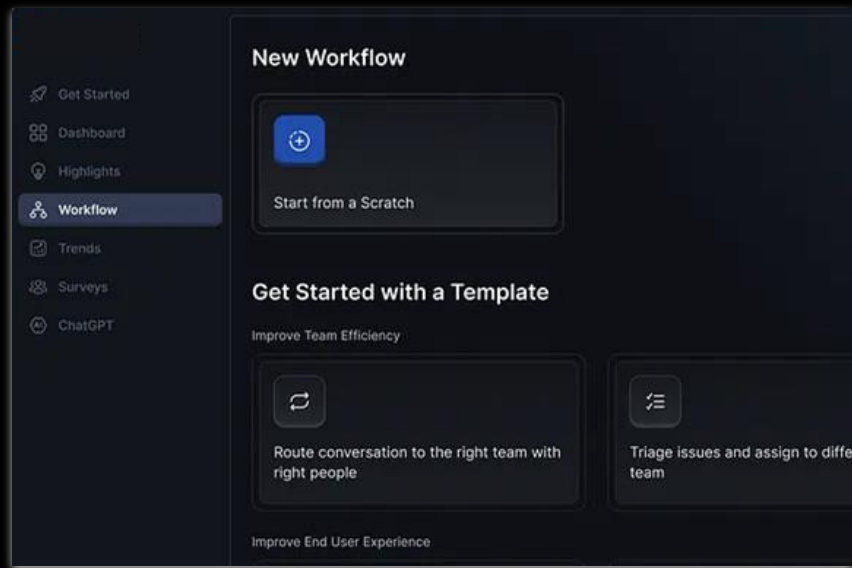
Get Started
Dashboard
Highlights
Workflow
Trends
Surveys
ChatGPT

New Workflow

Start from a Scratch

Get Started with a Template

Improve Team Efficiency

Route conversation to the right team with right people

Triage issues and assign to diffe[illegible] team

Improve End User Experience